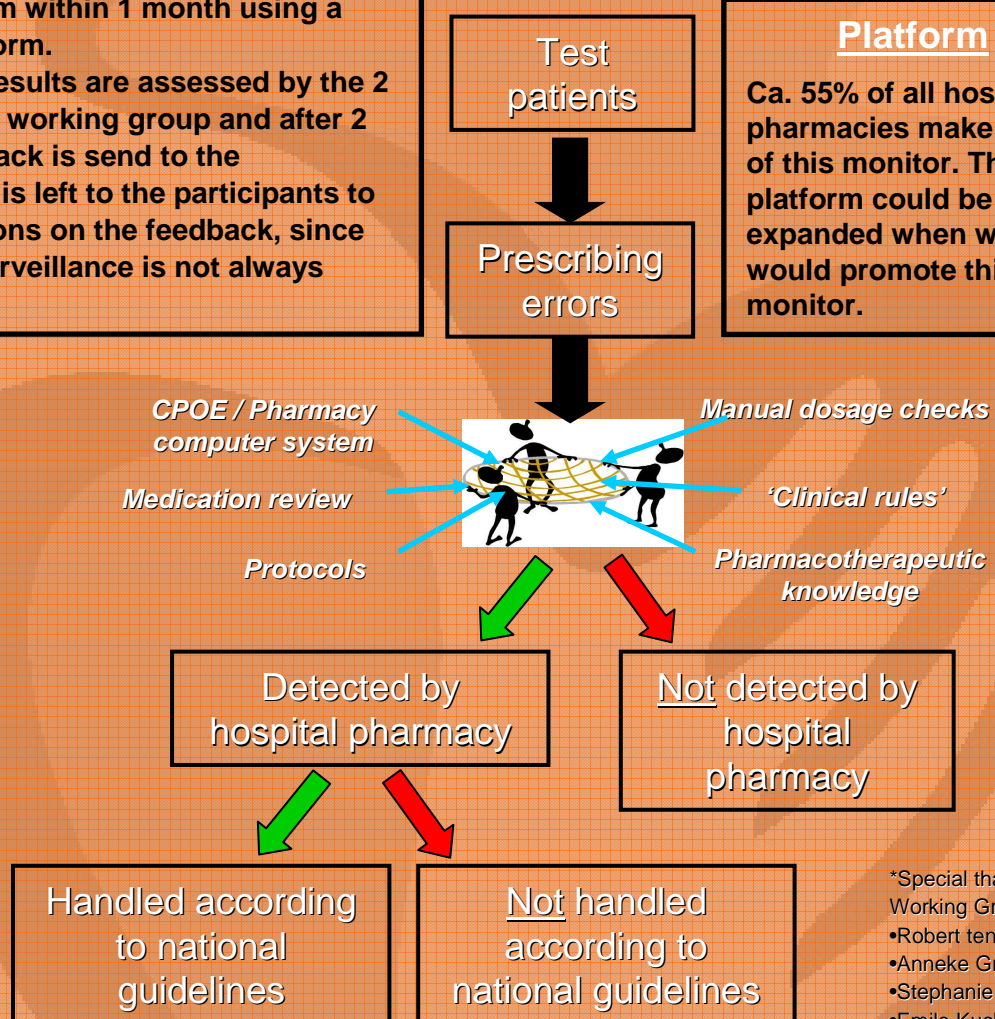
m within 1 month using a orm.
esults are assessed by the 2 working group and after 2 ack is send to the is left to the participants to ons on the feedback, since rveillance is not always

Test patients

Prescribing errors

Platform

Ca. 55% of all hos pharmacies make of this monitor. Th platform could be expanded when w would promote thi monitor.

CPOE / Pharmacy computer system

Medication review

Protocols

Manual dosage checks

'Clinical rules'

Pharmacotherapeutic knowledge

Detected by hospital pharmacy

Not detected by hospital pharmacy

Handled according to national guidelines

Not handled according to national guidelines

*Special tha Working Gr
•Robert ten
•Anneke Gr
•Stephanie
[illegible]